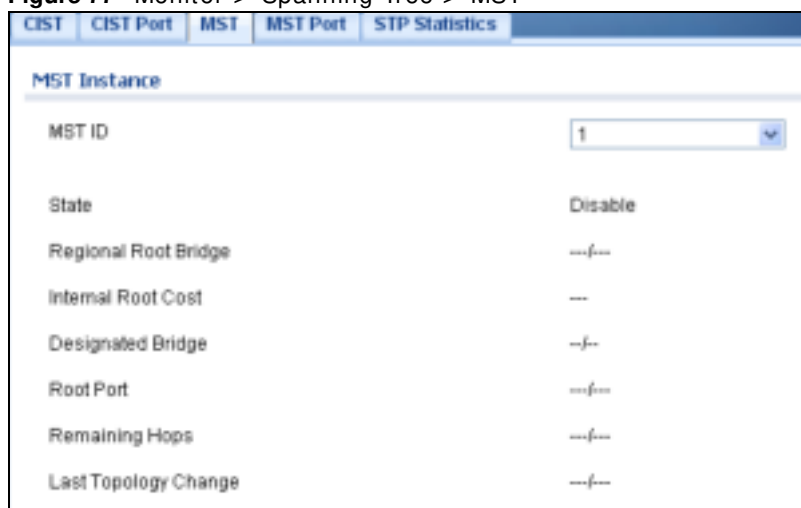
Figure 77 Monitor > Spanning Tree > MST

CIST | CIST Port | MST | MST Port | STP Statistics

MST Instance

MST ID 1

State Disable

Regional Root Bridge ---/---

Internal Root Cost ---

Designated Bridge --/--

Root Port ---/---

Remaining Hops ---/---

Last Topology Change ---/---